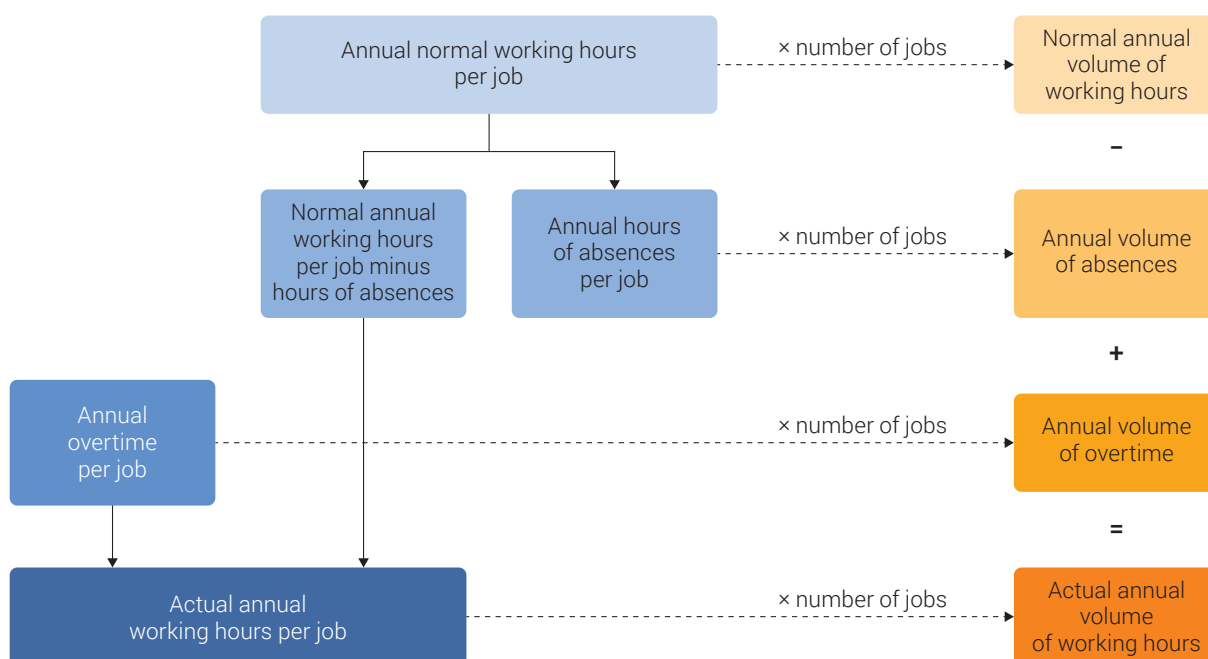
Annual normal working hours per job

× number of jobs

Normal annual volume of working hours

–

Normal annual working hours per job minus hours of absences

Annual hours of absences per job

× number of jobs

Annual volume of absences

+

Annual overtime per job

× number of jobs

Annual volume of overtime

=

Actual annual working hours per job

× number of jobs

Actual annual volume of working hours